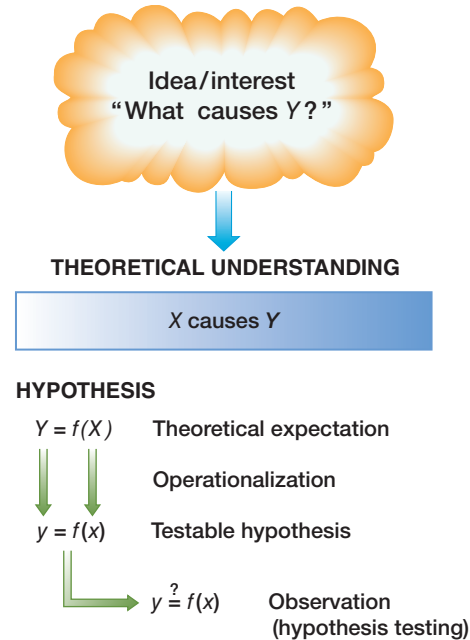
Idea/interest
"What causes $Y$?"

THEORETICAL UNDERSTANDING

$X$ causes $Y$

HYPOTHESIS

$Y = f(X)$ Theoretical expectation

Operationalization

$y = f(x)$ Testable hypothesis

$y \stackrel{?}{=} f(x)$ Observation (hypothesis testing)